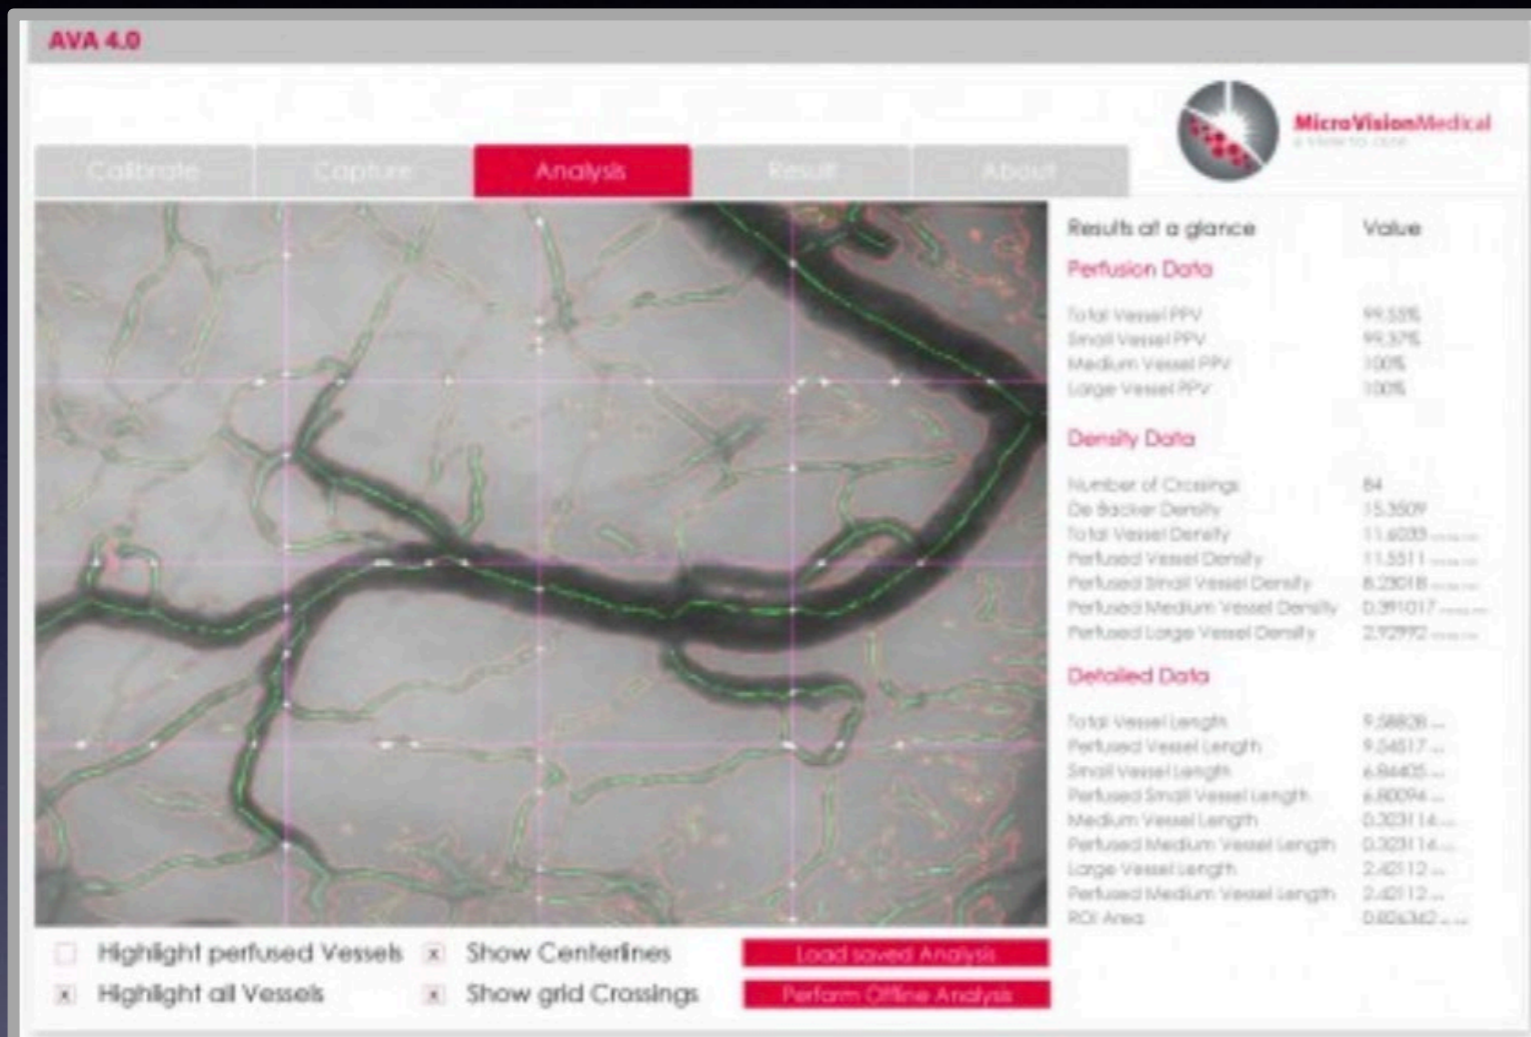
AVA 4.0

MicroVisionMedical
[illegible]

Calibrate
Capture
Analysis
Result
About

| Results at a glance | Value |
|---|---|
| Perfusion Data | |
| Total Vessel PPV | 99.55% |
| Small Vessel PPV | 99.57% |
| Medium Vessel PPV | 100% |
| Large Vessel PPV | 100% |
| Density Data | |
| Number of Crossings | 84 |
| De Backer Density | 15.3509 |
| Total Vessel Density | 11.6033 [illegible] |
| Perfused Vessel Density | 11.5511 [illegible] |
| Perfused Small Vessel Density | 8.23018 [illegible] |
| Perfused Medium Vessel Density | 0.391017 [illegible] |
| Perfused Large Vessel Density | 2.92972 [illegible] |
| Detailed Data | |
| Total Vessel Length | 9.58828 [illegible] |
| Perfused Vessel Length | 9.54517 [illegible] |
| Small Vessel Length | 6.84405 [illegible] |
| Perfused Small Vessel Length | 6.80094 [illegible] |
| Medium Vessel Length | 0.323114 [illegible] |
| Perfused Medium Vessel Length | 0.323114 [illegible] |
| Large Vessel Length | 2.42112 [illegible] |
| Perfused Medium Vessel Length | 2.42112 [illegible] |
| ROI Area | 0.826342 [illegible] |

Highlight perfused Vessels
x Show Centerlines
Load saved Analysis
x Highlight all Vessels
x Show grid Crossings
Perform Offline Analysis